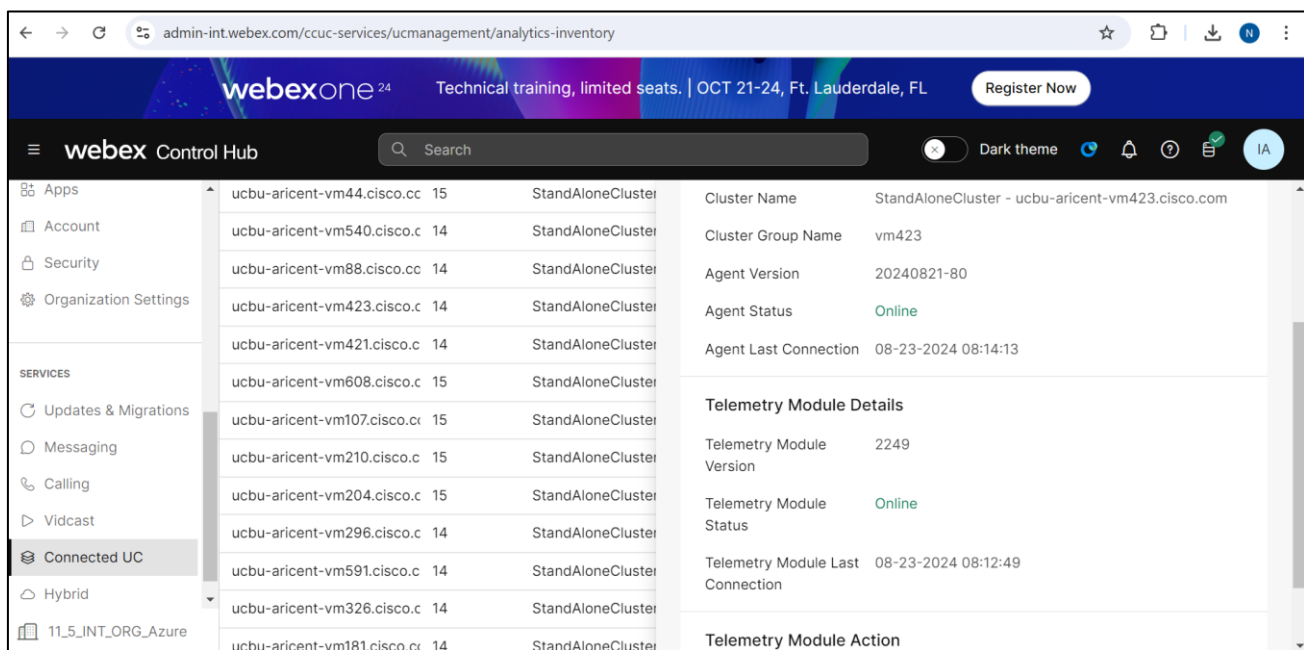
admin-int.webex.com/ccuc-services/ucmanagement/analytics-inventory

N

webexone 24 Technical training, limited seats. | OCT 21-24, Ft. Lauderdale, FL Register Now

webex Control Hub

Search

Dark theme

IA

Apps
Account
Security
Organization Settings

SERVICES
Updates & Migrations
Messaging
Calling
Vidcast
Connected UC
Hybrid
11_5_INT_ORG_Azure

| | | |
|---|---|---|
| ucbu-aricent-vm44.cisco.cc | 15 | StandAloneCluster |
| ucbu-aricent-vm540.cisco.c | 14 | StandAloneCluster |
| ucbu-aricent-vm88.cisco.cc | 14 | StandAloneCluster |
| ucbu-aricent-vm423.cisco.c | 14 | StandAloneCluster |
| ucbu-aricent-vm421.cisco.c | 14 | StandAloneCluster |
| ucbu-aricent-vm608.cisco.c | 15 | StandAloneCluster |
| ucbu-aricent-vm107.cisco.c | 15 | StandAloneCluster |
| ucbu-aricent-vm210.cisco.c | 15 | StandAloneCluster |
| ucbu-aricent-vm204.cisco.c | 15 | StandAloneCluster |
| ucbu-aricent-vm296.cisco.c | 14 | StandAloneCluster |
| ucbu-aricent-vm591.cisco.c | 14 | StandAloneCluster |
| ucbu-aricent-vm326.cisco.c | 14 | StandAloneCluster |
| ucbu-aricent-vm181.cisco.cc | 14 | StandAloneCluster |

Cluster Name StandAloneCluster - ucbu-aricent-vm423.cisco.com
Cluster Group Name vm423
Agent Version 20240821-80
Agent Status Online
Agent Last Connection 08-23-2024 08:14:13

Telemetry Module Details
Telemetry Module Version 2249
Telemetry Module Status Online
Telemetry Module Last Connection 08-23-2024 08:12:49

Telemetry Module Action